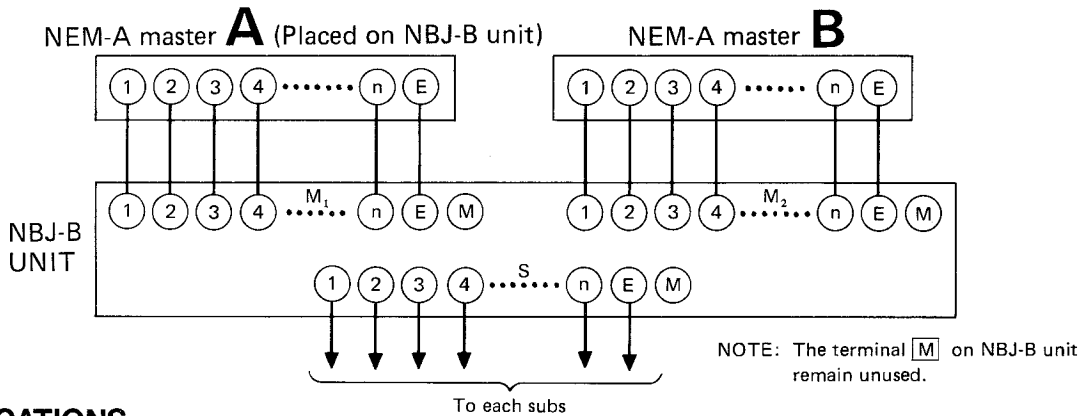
NEM-A master **A** (Placed on NBJ-B unit)

NEM-A master **B**

1 2 3 4 ······· n E

1 2 3 4 ······ n E

NBJ-B UNIT

1 2 3 4 ······· $M_1$ n E M

1 2 3 4 ······· $M_2$ n E M

1 2 3 4 ······· S n E M

To each subs

NOTE: The terminal M on NBJ-B unit remain unused.

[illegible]CATIONS